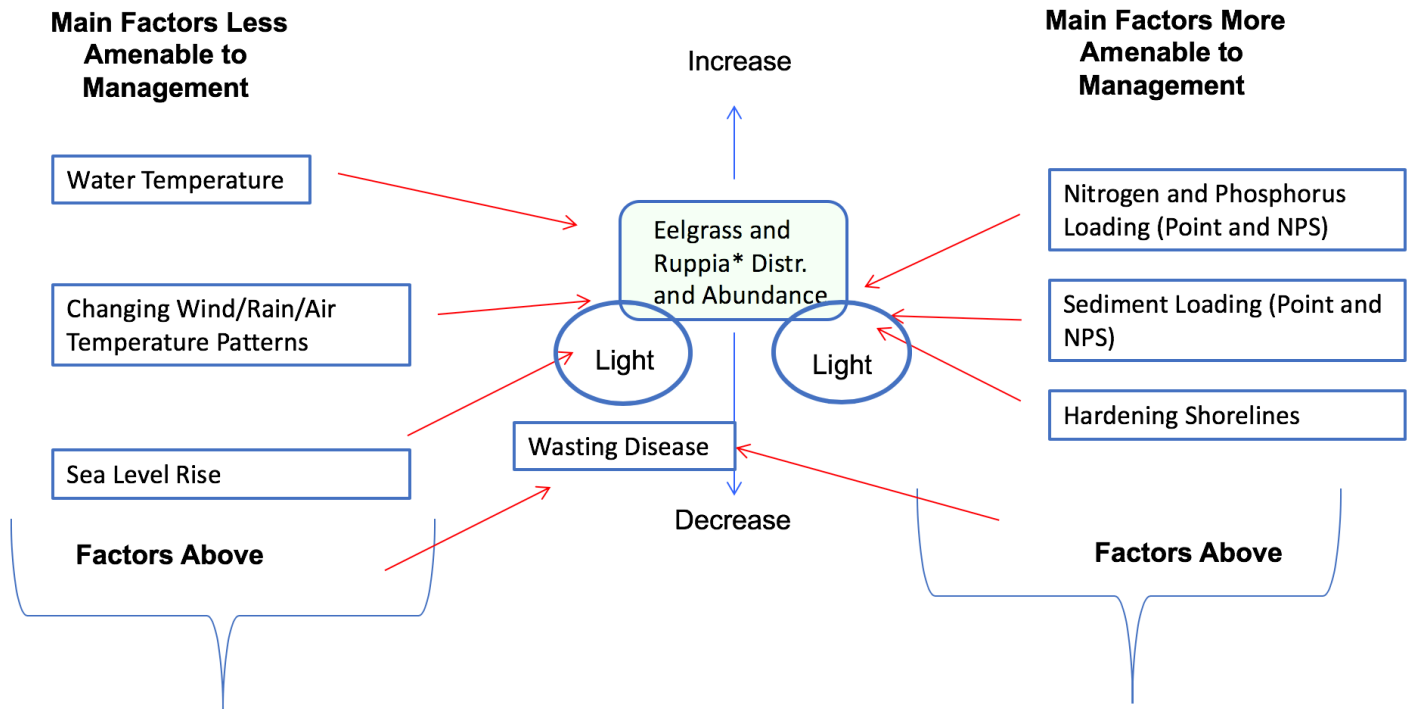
Main Factors Less Amenable to Management

Water Temperature

Changing Wind/Rain/Air Temperature Patterns

Sea Level Rise

Factors Above

Increase

Eelgrass and Ruppia* Distr. and Abundance

Light

Light

Wasting Disease

Decrease

Main Factors More Amenable to Management

Nitrogen and Phosphorus Loading (Point and NPS)

Sediment Loading (Point and NPS)

Hardening Shorelines

Factors Above